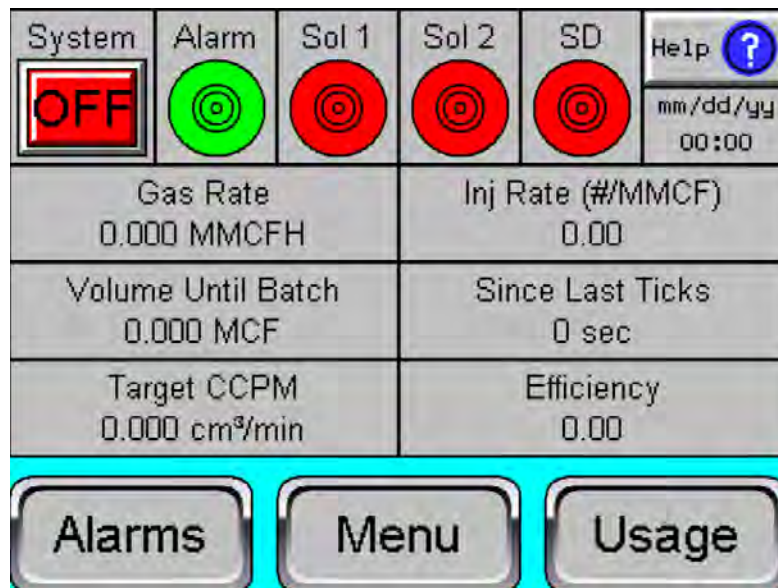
System
OFF

Alarm

Sol 1

Sol 2

SD

Help ?
mm/dd/yy
00:00

Gas Rate
0.000 MMCFH

Inj Rate (#/MMCF)
0.00

Volume Until Batch
0.000 MCF

Since Last Ticks
0 sec

Target CCPM
0.000 cm³/min

Efficiency
0.00

Alarms

Menu

Usage